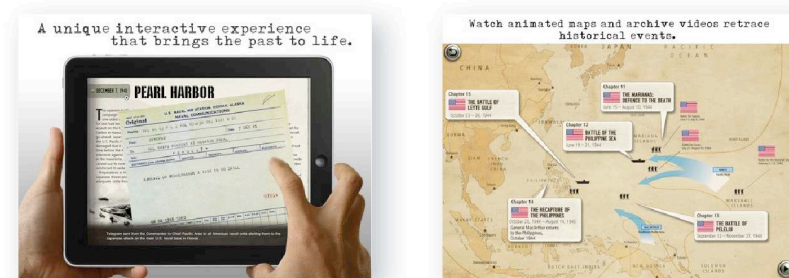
A unique interactive experience that brings the past to life.

DECEMBER 7, 1941

PEARL HARBOR

NAVAL COMMUNICATIONS

Original

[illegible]

Watch animated maps and archive videos retrace historical events.

CHINA

JAPAN

Chapter 11
THE BATTLE OF LEYTE GULF
October 23 – 26, 1944

Chapter 11
THE MARIANAS: DEFENCE TO THE DEATH
June 15 – August 10, 1944

Chapter 12
BATTLE OF THE PHILIPPINE SEA
June 19 – 21, 1944

Chapter 14
THE RECAPTURE OF THE PHILIPPINES
October 20, 1944 – August 15, 1945

Chapter 13
THE BATTLE OF PELELIU
September 15 – November 27, 1944

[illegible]